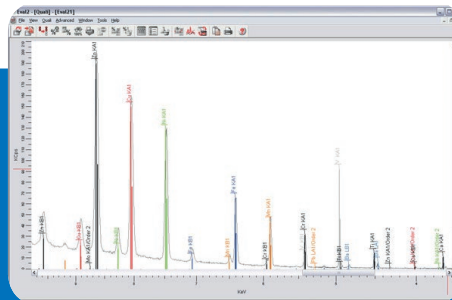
Eval2 - [Quali] - [Eval21]

File View Quali Advanced Window Tools Help

KCps

KeV

Zr KA1

Rh KA1

Sn KA1

Mo KA1 Order 2

Zr KB1

Rh KB1

Sn KB1

Zn KA1 Order 2

Zr KA1 Order 2

Rh KA1 Order 2

Sn KA1 Order 2

Sn LA1 Order 2

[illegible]